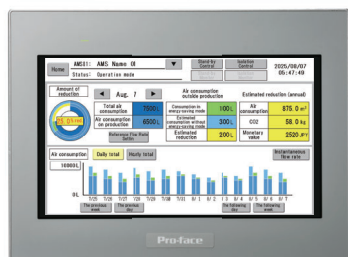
Home AMS01: AMS Name 01 ▼ Stand-by Control Isolation Control 2025/08/07 05:47:49
Status: Operation mode

Amount of reduction ◀ Aug. 7 ▶ Air consumption outside production Estimated reduction (annual)

25.0% Total air consumption 7500L Consumption in energy-saving mode 100L Air consumption 875.0 m³
Air consumption on production 6500L Estimated consumption without energy-saving mode 300L CO2 58.0 kg
Reference Flow Rate Setter Estimated reduction 200L Monetary value 2520.JPY

Air consumption Daily total Hourly total Instantaneous flow rate
10000L
0L
7/25 7/26 7/27 7/28 7/29 7/30 7/31 8/1 8/2 8/3 8/4 8/5 8/6 8/7
The previous week The previous day The following day The following week

Pro-face